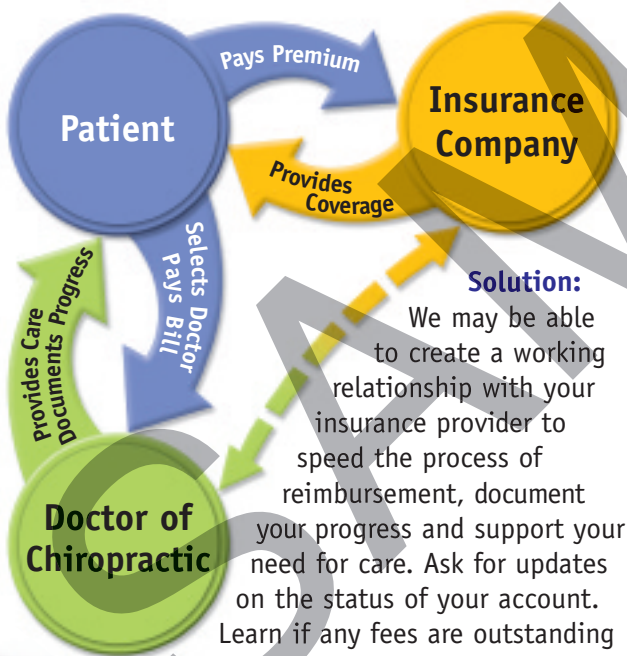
Patient

Pays Premium

Insurance Company

Provides Coverage

Selects Doctor
Pays Bill

Provides Care
Documents Progress

Doctor of Chiropractic

Solution:
We may be able to create a working relationship with your insurance provider to speed the process of reimbursement, document your progress and support your need for care. Ask for updates on the status of your account. Learn if any fees are outstanding

SAM